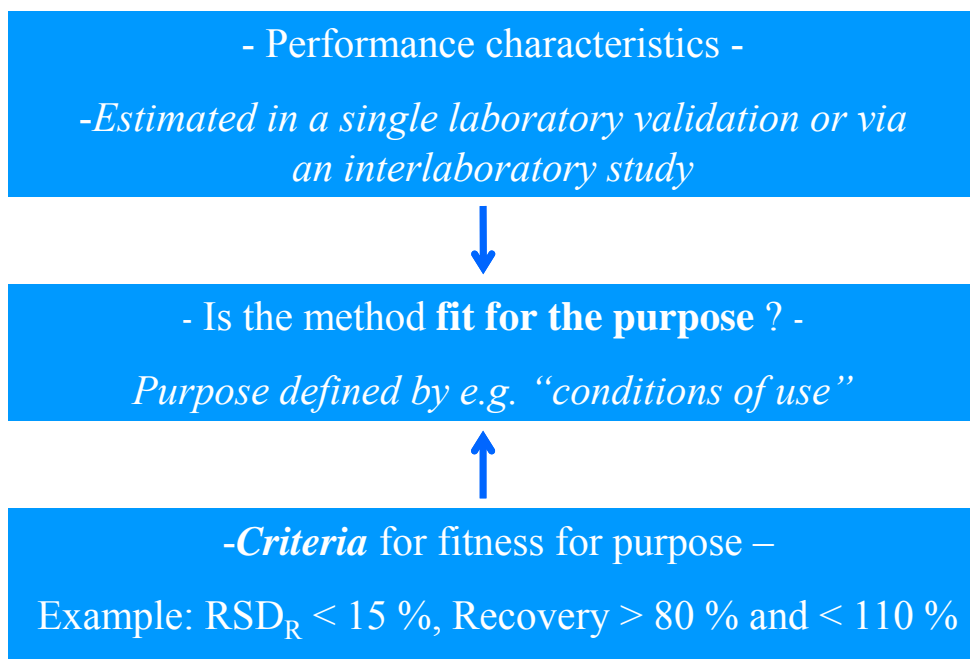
- Performance characteristics -

-*Estimated in a single laboratory validation or via an interlaboratory study*

- Is the method **fit for the purpose** ? -

*Purpose defined by e.g. “conditions of use”*

-***Criteria*** for fitness for purpose –

Example: $RSD_R$ < 15 %, Recovery > 80 % and < 110 %